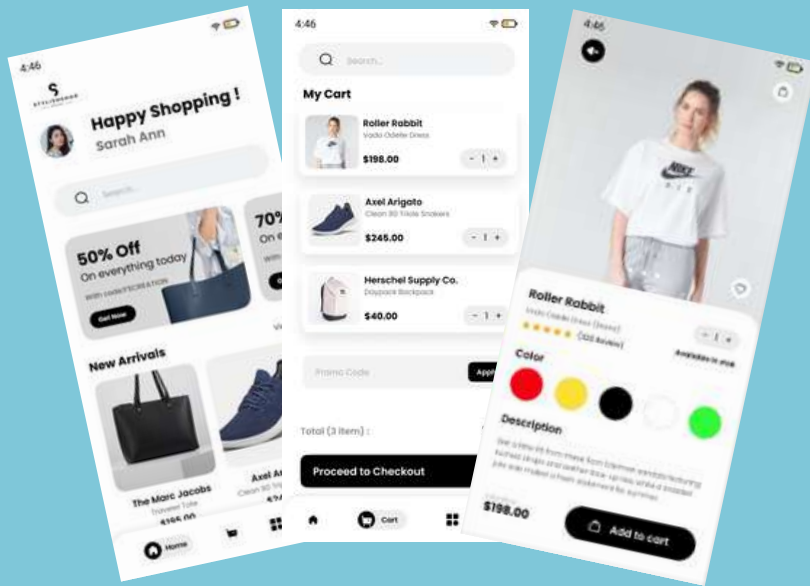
4:46

S
STYLISHOOD

Happy Shopping !
Sarah Ann

Search...

50% Off
On everything today
With code:FSCREATION
Get Now

70%
On e

New Arrivals

The Marc Jacobs
Traveler Tote
$195.00

Axel Ar

Home

4:46

Search...

My Cart

Roller Rabbit
Vado Odelle Dress
$198.00
- 1 +

Axel Arigato
Clean 90 Triole Snakers
$245.00
- 1 +

Herschel Supply Co.
Daypack Backpack
$40.00
- 1 +

Promo Code
Apply

Total (3 item) :

Proceed to Checkout

Cart

4:46

NIKE

Roller Rabbit
Vado Odelle Dress (Dress)
★★★★★ (320 Review)
- 1 +
Available in stok

Color

Description

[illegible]

Total Price
$198.00

Add to cart